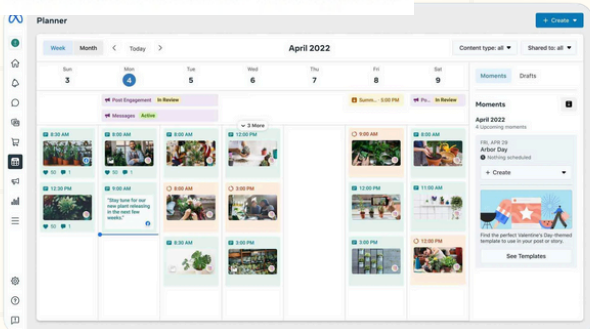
Planner

+ Create

Week Month < Today > April 2022 Content type: all Shared to: all

Sun 3 Mon 4 Tue 5 Wed 6 Thu 7 Fri 8 Sat 9

Post Engagement In Review
Messages Active
Summ... In Review Pr... In Review

3 More

8:30 AM
50 1
12:30 PM
50 1

9:00 AM
50 1
5:00 AM
"Stay tune for our new plant releasing in the next few weeks."

12:00 PM
50 1
9:00 AM
12:00 PM

12:00 PM
9:00 AM
12:00 PM

9:00 AM
12:00 PM
12:00 PM

8:30 AM
12:00 PM

Moments Drafts

Moments

April 2022
4 Upcoming moments

FRI, APR 29
Arbor Day
Nothing scheduled

+ Create

Find the perfect Valentine's Day-themed template to use in your post or story.

See Templates